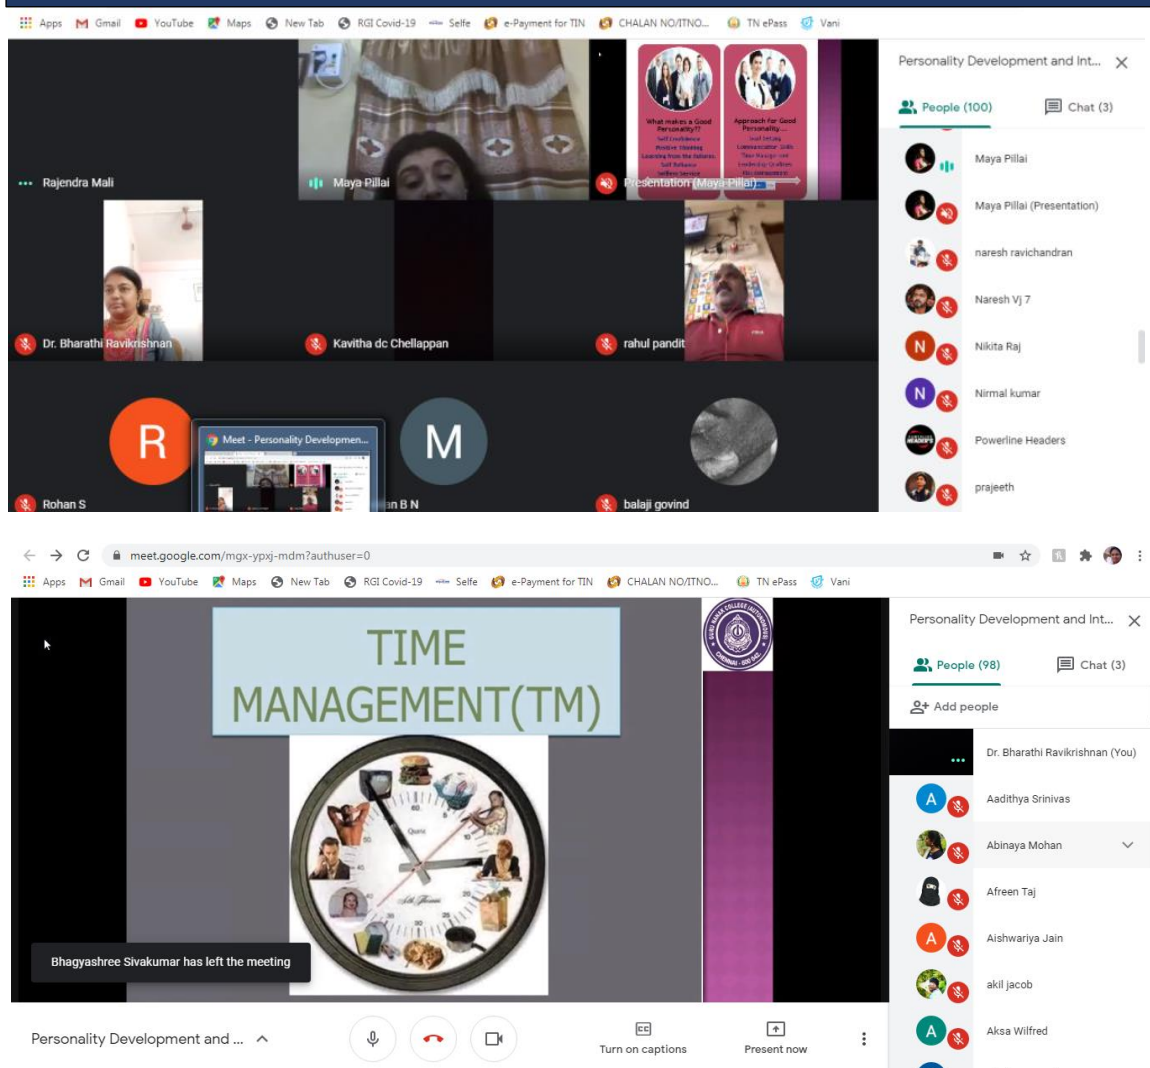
Apps Gmail YouTube Maps New Tab RGI Covid-19 Selfe e-Payment for TIN CHALAN NO/ITNO... TN ePass Vani

Rajendra Mali
Maya Pillai
Presentation (Maya Pillai)
What makes a Good Personality??
Approach for Good Personality
Dr. Bharathi Ravikrishnan
Kavitha dc Chellappan
rahul pandit
R
Meet - Personality Developmen...
M
Rohan S
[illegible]n B N
balaji govind

Personality Development and Int...
People (100)
Chat (3)
Maya Pillai
Maya Pillai (Presentation)
naresh ravichandran
Naresh Vj 7
N
Nikita Raj
N
Nirmal kumar
Powerline Headers
prajeeth

meet.google.com/mgx-ypxj-mdm?authuser=0
Apps Gmail YouTube Maps New Tab RGI Covid-19 Selfe e-Payment for TIN CHALAN NO/ITNO... TN ePass Vani

TIME MANAGEMENT(TM)

Bhagyashree Sivakumar has left the meeting

Personality Development and Int...
People (98)
Chat (3)
Add people
Dr. Bharathi Ravikrishnan (You)
A
Aadithya Srinivas
Abinaya Mohan
Afreen Taj
A
Aishwariya Jain
akil jacob
A
Aksa Wilfred

Personality Development and ...
Turn on captions
Present now